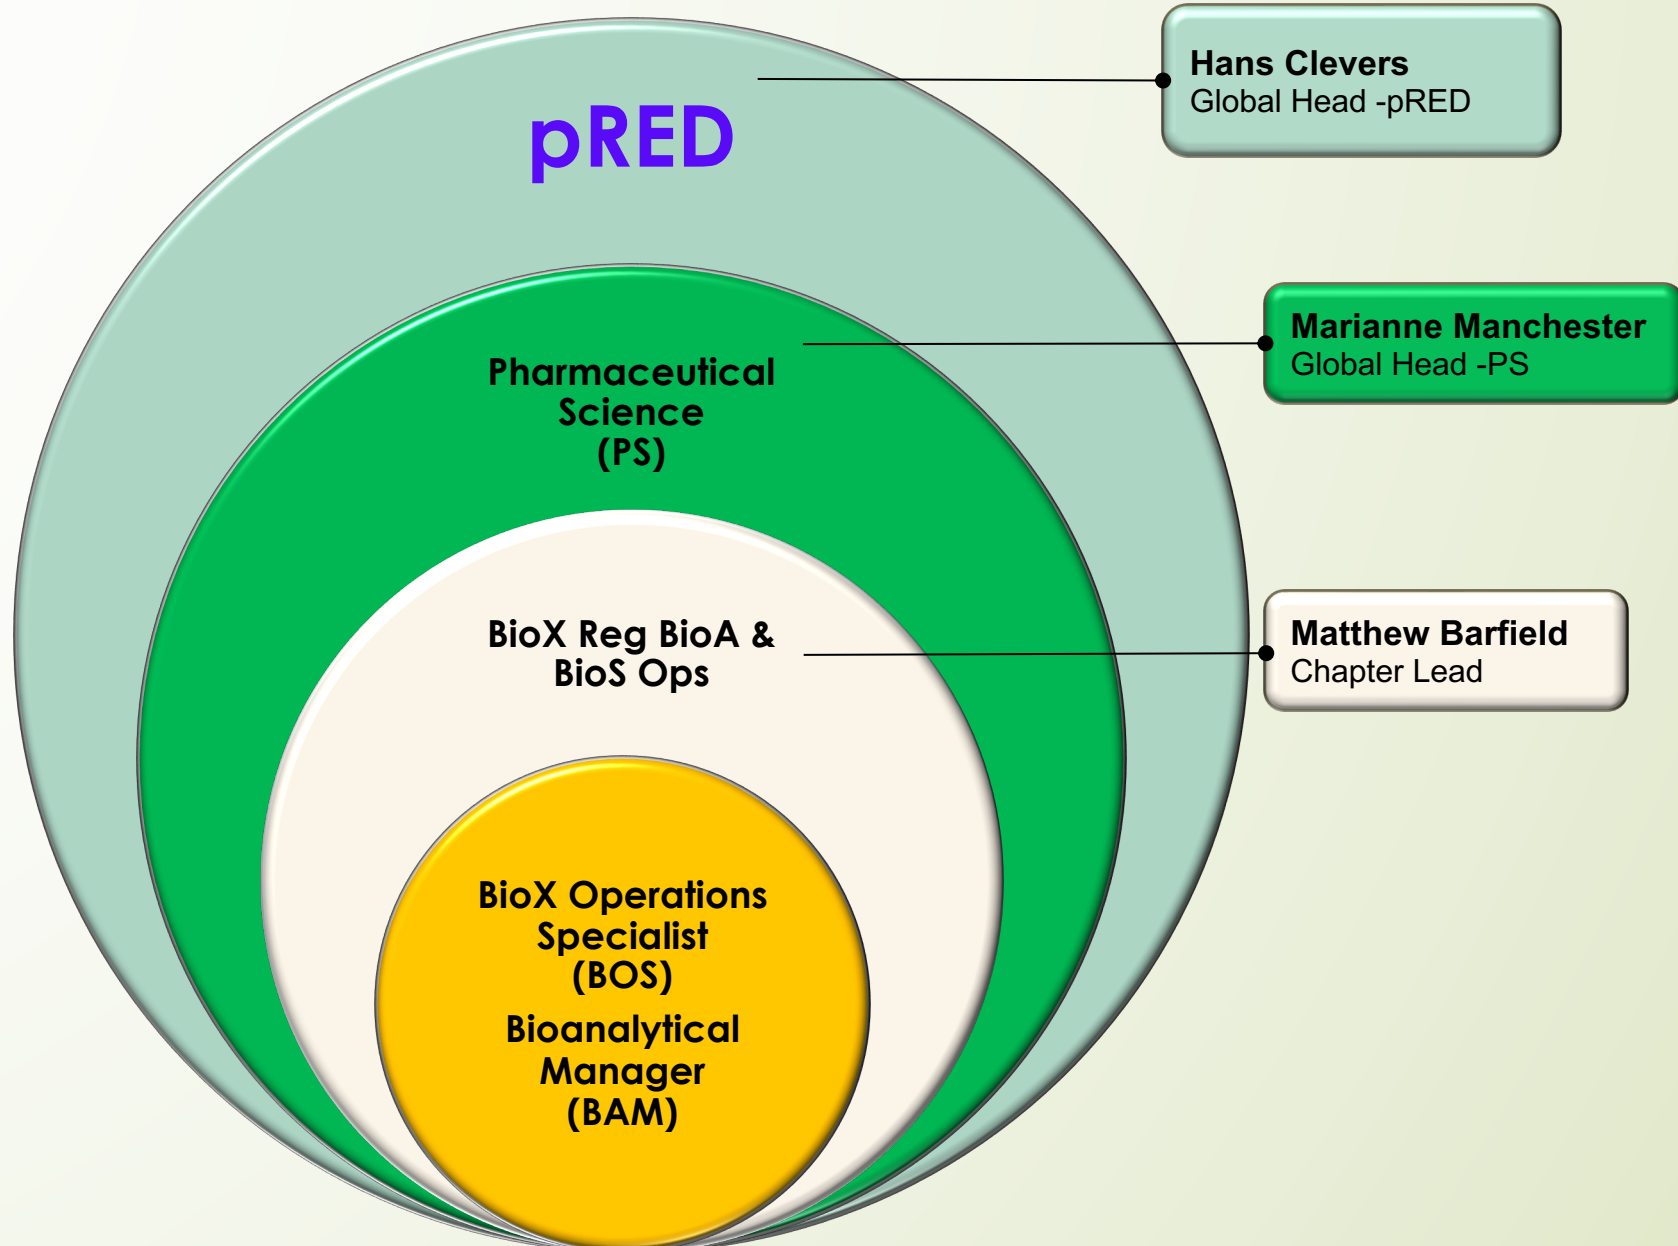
pRED

Hans Clevers
Global Head -pRED

Pharmaceutical Science (PS)

Marianne Manchester
Global Head -PS

BioX Reg BioA & BioS Ops

Matthew Barfield
Chapter Lead

BioX Operations Specialist (BOS)

Bioanalytical Manager (BAM)